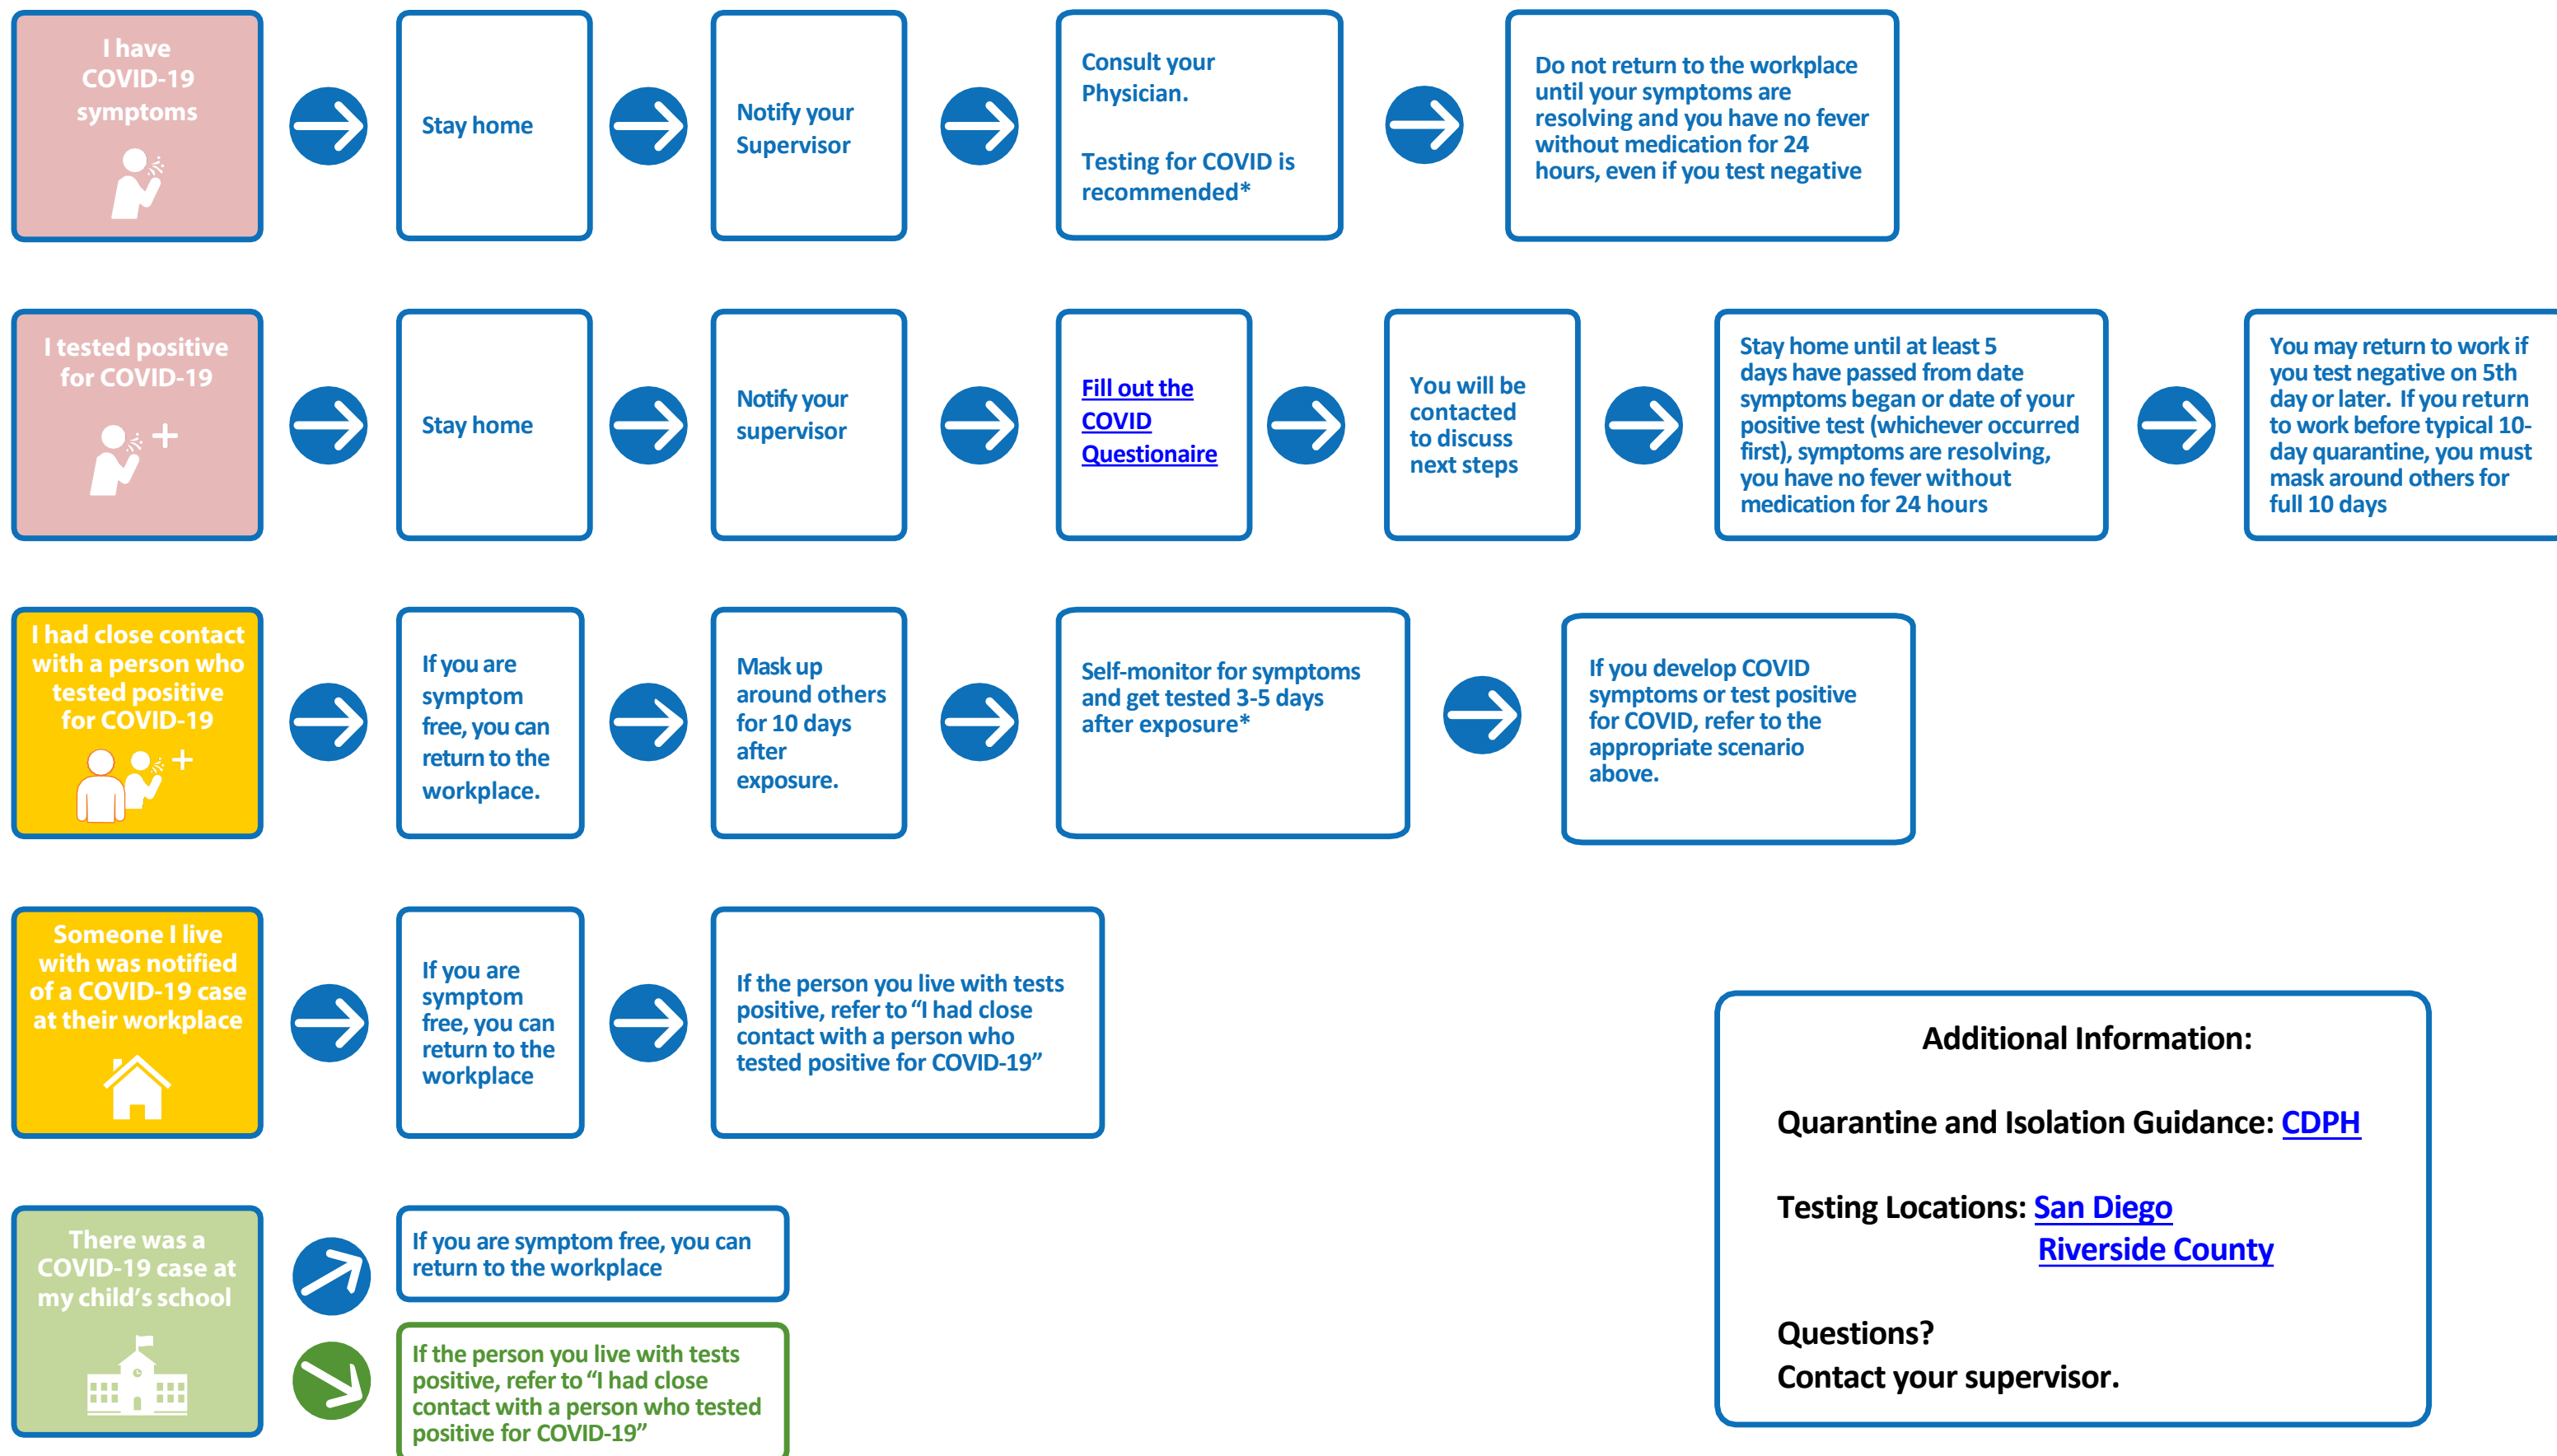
I have COVID-19 symptoms

Stay home

Notify your Supervisor

Consult your Physician.

Testing for COVID is recommended*

Do not return to the workplace until your symptoms are resolving and you have no fever without medication for 24 hours, even if you test negative

I tested positive for COVID-19

Stay home

Notify your supervisor

Fill out the COVID Questionaire

You will be contacted to discuss next steps

Stay home until at least 5 days have passed from date symptoms began or date of your positive test (whichever occurred first), symptoms are resolving, you have no fever without medication for 24 hours

You may return to work if you test negative on 5th day or later. If you return to work before typical 10-day quarantine, you must mask around others for full 10 days

I had close contact with a person who tested positive for COVID-19

If you are symptom free, you can return to the workplace.

Mask up around others for 10 days after exposure.

Self-monitor for symptoms and get tested 3-5 days after exposure*

If you develop COVID symptoms or test positive for COVID, refer to the appropriate scenario above.

Someone I live with was notified of a COVID-19 case at their workplace

If you are symptom free, you can return to the workplace

If the person you live with tests positive, refer to "I had close contact with a person who tested positive for COVID-19"

There was a COVID-19 case at my child's school

If you are symptom free, you can return to the workplace

If the person you live with tests positive, refer to "I had close contact with a person who tested positive for COVID-19"

Additional Information:

Quarantine and Isolation Guidance: CDPH

Testing Locations: San Diego
Riverside County

Questions?
Contact your supervisor.